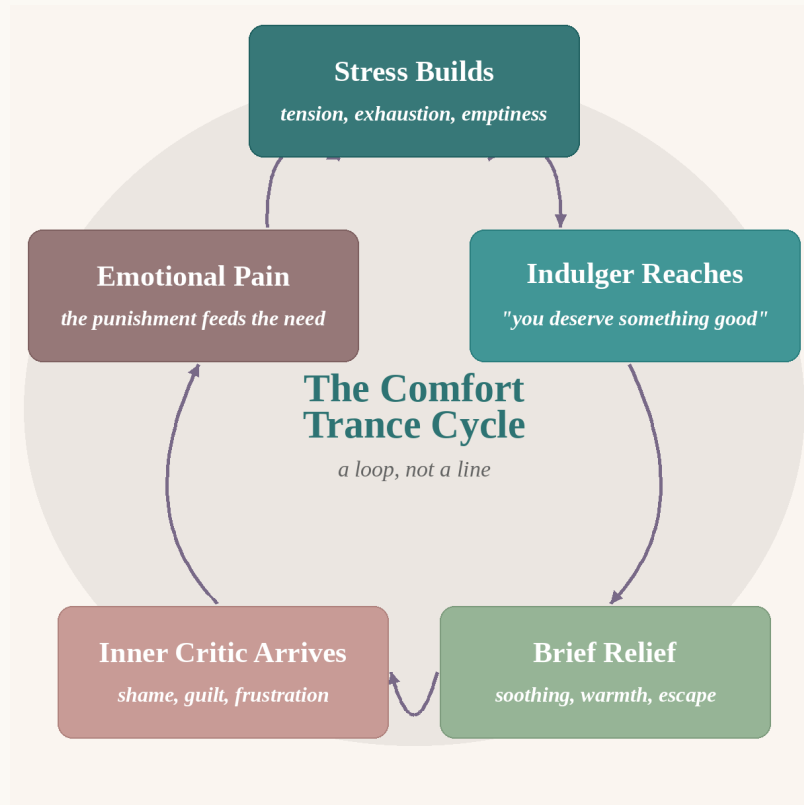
Stress Builds
tension, exhaustion, emptiness

Indulger Reaches
"you deserve something good"

Brief Relief
soothing, warmth, escape

Inner Critic Arrives
shame, guilt, frustration

Emotional Pain
the punishment feeds the need

The Comfort Trance Cycle
a loop, not a line